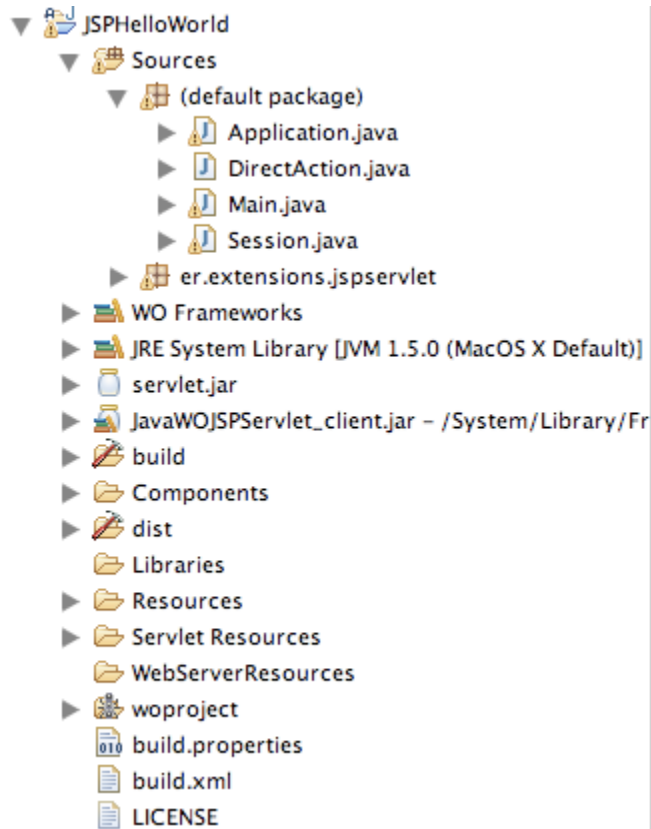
JSPHelloWorld
Sources
(default package)
Application.java
DirectAction.java
Main.java
Session.java
er.extensions.jspservlet
WO Frameworks
JRE System Library [JVM 1.5.0 (MacOS X Default)]
servlet.jar
JavaWOJSPServlet_client.jar - /System/Library/Fr
build
Components
dist
Libraries
Resources
Servlet Resources
WebServerResources
woproject
build.properties
build.xml
LICENSE